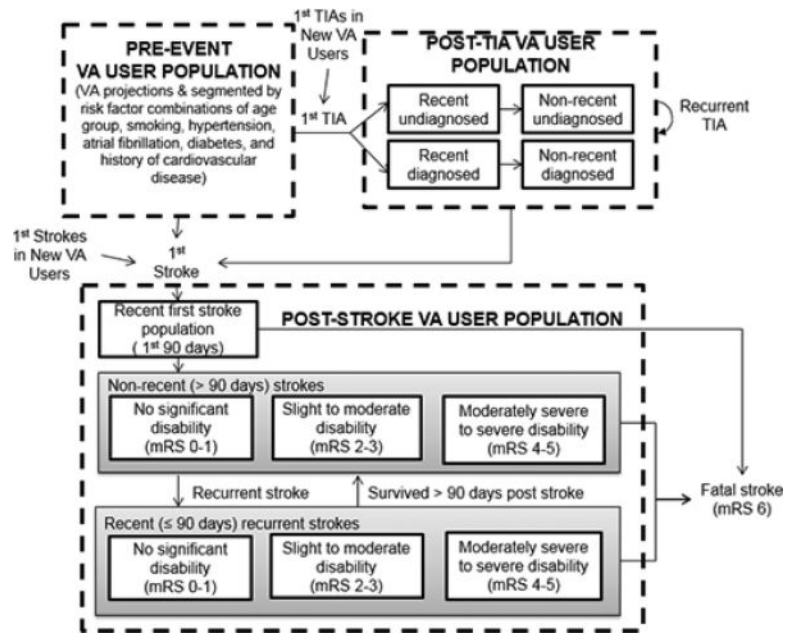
PRE-EVENT VA USER POPULATION

(VA projections & segmented by risk factor combinations of age group, smoking, hypertension, atrial fibrillation, diabetes, and history of cardiovascular disease)

1$^{st}$ TIAs in New VA Users

1$^{st}$ TIA

POST-TIA VA USER POPULATION

Recent undiagnosed

Non-recent undiagnosed

Recurrent TIA

Recent diagnosed

Non-recent diagnosed

1$^{st}$ Strokes in New VA Users

1$^{st}$ Stroke

Recent first stroke population ( 1$^{st}$ 90 days)

POST-STROKE VA USER POPULATION

Non-recent (> 90 days) strokes

No significant disability (mRS 0-1)

Slight to moderate disability (mRS 2-3)

Moderately severe to severe disability (mRS 4-5)

Recurrent stroke

Survived > 90 days post stroke

Fatal stroke (mRS 6)

Recent (≤ 90 days) recurrent strokes

No significant disability (mRS 0-1)

Slight to moderate disability (mRS 2-3)

Moderately severe to severe disability (mRS 4-5)